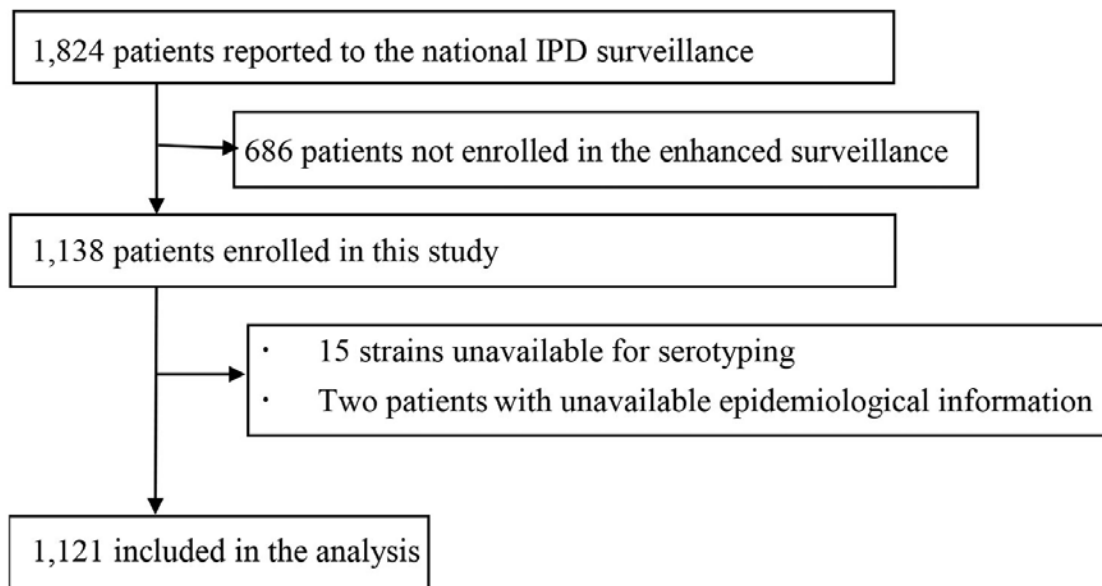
1,824 patients reported to the national IPD surveillance

686 patients not enrolled in the enhanced surveillance

1,138 patients enrolled in this study

· 15 strains unavailable for serotyping
· Two patients with unavailable epidemiological information

1,121 included in the analysis